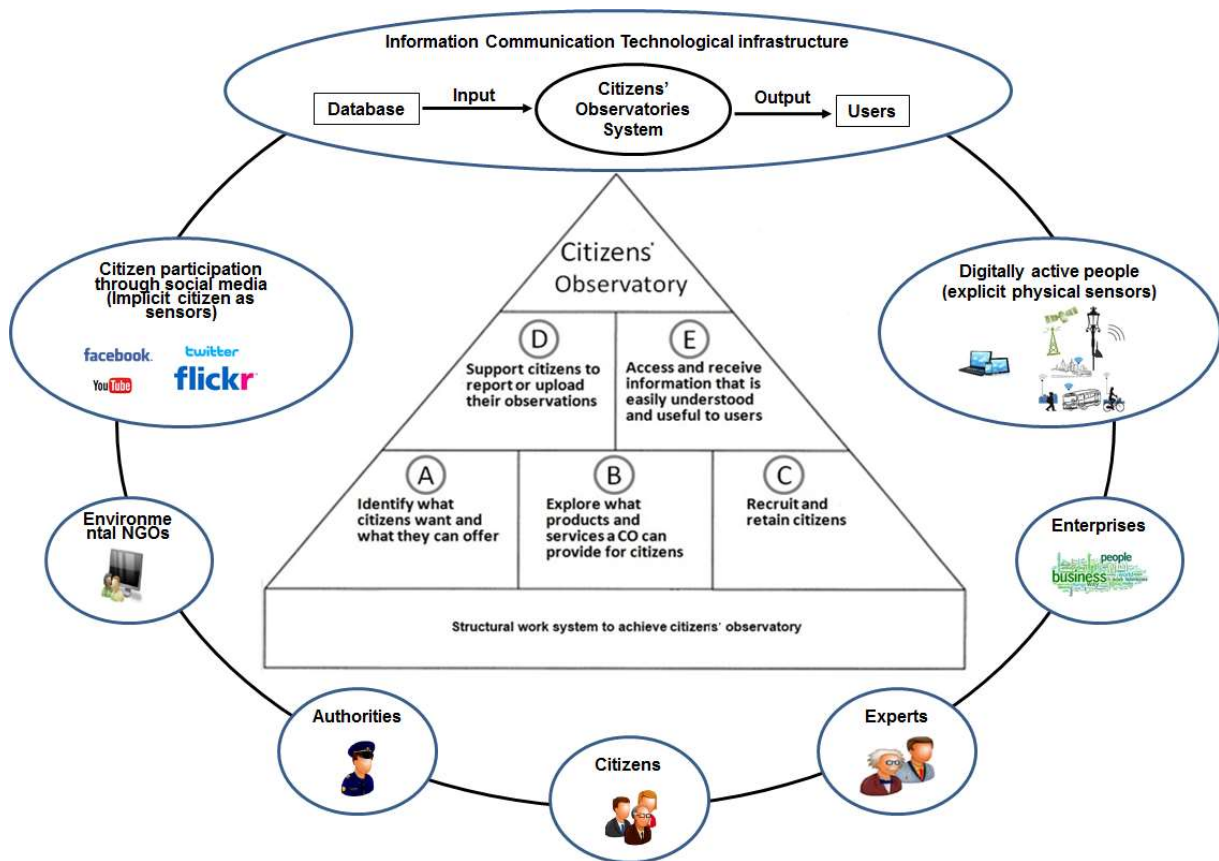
Information Communication Technological infrastructure

Database

Input

Citizens' Observatories System

Output

Users

Citizen participation through social media (Implicit citizen as sensors)

facebook.

twitter

YouTube

flickr

Citizens' Observatory

D
Support citizens to report or upload their observations

E
Access and receive information that is easily understood and useful to users

A
Identify what citizens want and what they can offer

B
Explore what products and services a CO can provide for citizens

C
Recruit and retain citizens

Structural work system to achieve citizens' observatory

Digitally active people (explicit physical sensors)

Environmental NGOs

Enterprises

people
business

Authorities

Citizens

Experts